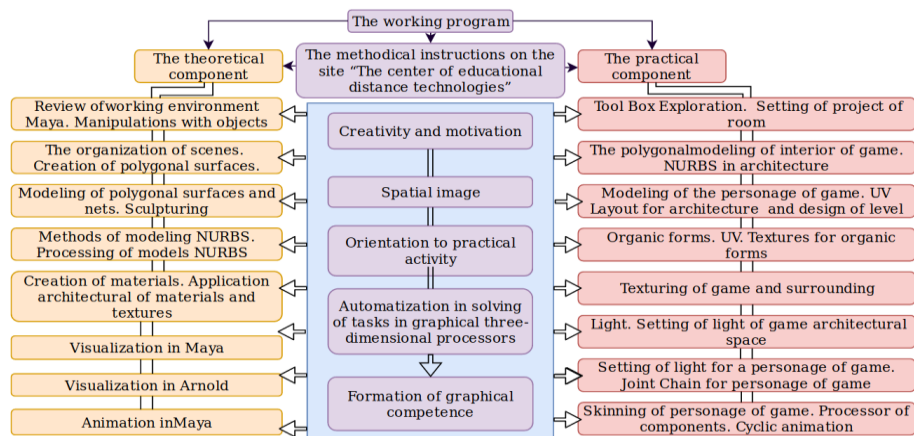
The working program

The theoretical component

The methodical instructions on the site "The center of educational distance technologies"

The practical component

Review ofworking environment Maya. Manipulations with objects

The organization of scenes. Creation of polygonal surfaces.

Modeling of polygonal surfaces and nets. Sculpturing

Methods of modeling NURBS. Processing of models NURBS

Creation of materials. Application architectural of materials and textures

Visualization in Maya

Visualization in Arnold

Animation inMaya

Creativity and motivation

Spatial image

Orientation to practical activity

Automatization in solving of tasks in graphical three-dimensional processors

Formation of graphical competence

Tool Box Exploration. Setting of project of room

The polygonalmodeling of interior of game. NURBS in architecture

Modeling of the personage of game. UV Layout for architecture and design of level

Organic forms. UV. Textures for organic forms

Texturing of game and surrounding

Light. Setting of light of game architectural space

Setting of light for a personage of game. Joint Chain for personage of game

Skinning of personage of game. Processor of components. Cyclic animation